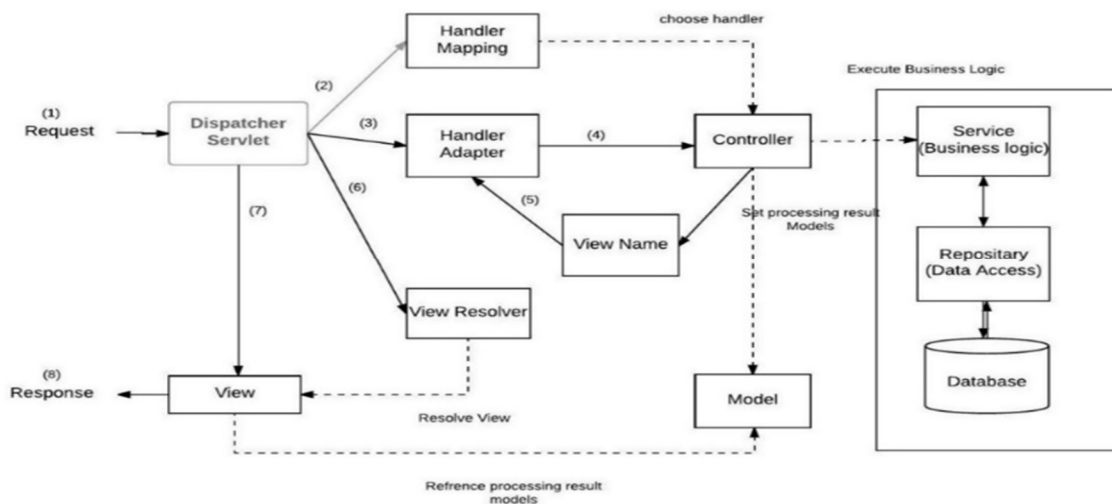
(1)
Request

Dispatcher Servlet

(2)

Handler Mapping

choose handler

(3)

Handler Adapter

(4)

Controller

Execute Business Logic

Service (Business logic)

Repositary (Data Access)

Database

(5)

(6)

(7)

View Name

Set processing result Models

View Resolver

(8)
Response

View

Resolve View

Model

Refrence processing result models